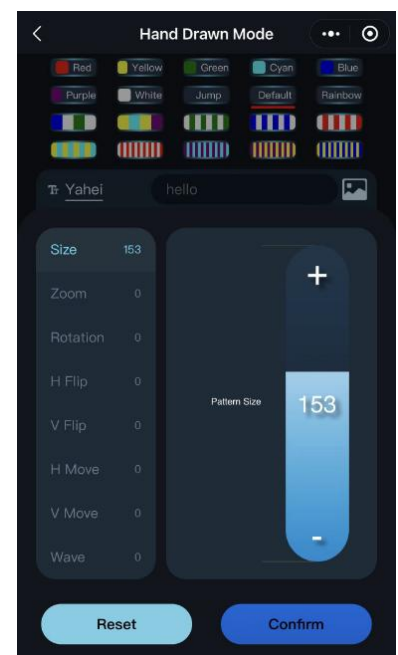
<

Hand Drawn Mode

•••

Red

Yellow

Green

Cyan

Blue

Purple

White

Jump

Default

Rainbow

Tr Yahei

hello

Size 153

Zoom 0

Rotation 0

H Flip 0

V Flip 0

H Move 0

V Move 0

Wave 0

+

Pattern Size

153

-

Reset

Confirm